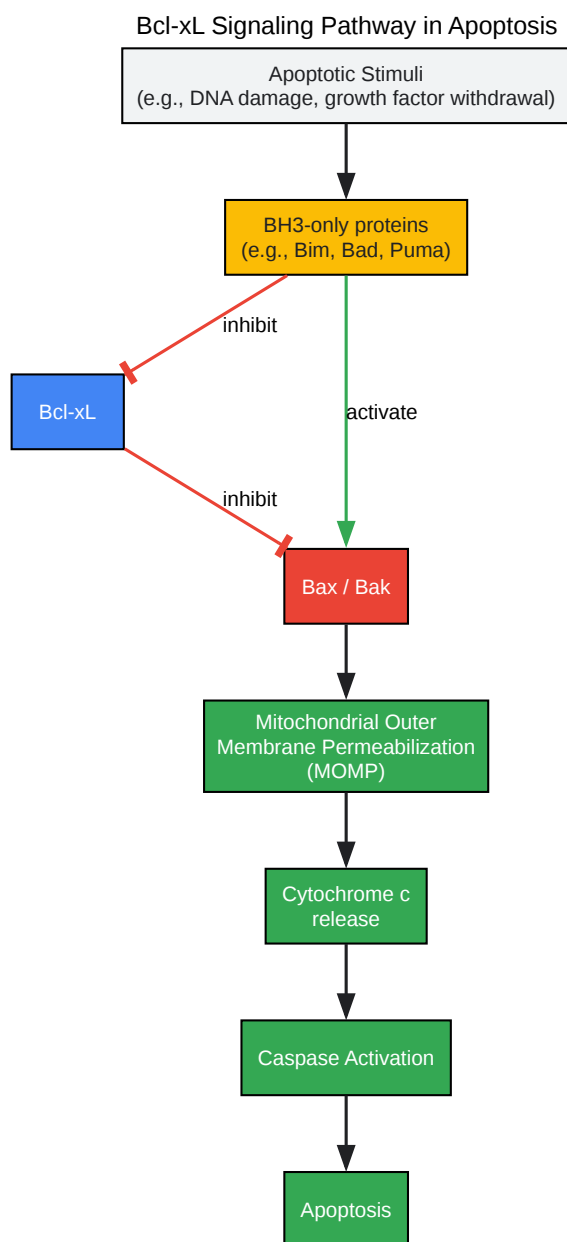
Bcl-xL Signaling Pathway in Apoptosis

Apoptotic Stimuli
(e.g., DNA damage, growth factor withdrawal)

BH3-only proteins
(e.g., Bim, Bad, Puma)

inhibit

Bcl-xL

activate

inhibit

Bax / Bak

Mitochondrial Outer Membrane Permeabilization (MOMP)

Cytochrome c release

Caspase Activation

Apoptosis